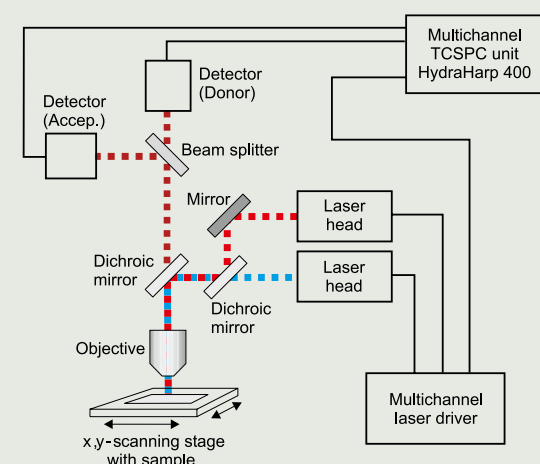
Multichannel TCSPC unit HydraHarp 400

Detector (Donor)

Detector (Accep.)

Beam splitter

Mirror

Laser head

Laser head

Dichroic mirror

Dichroic mirror

Objective

Multichannel laser driver

x,y-scanning stage with sample